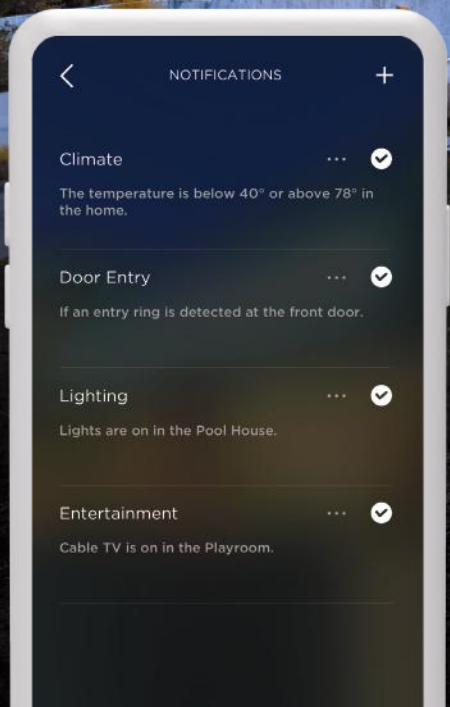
NOTIFICATIONS

Climate

The temperature is below 40° or above 78° in the home.

Door Entry

If an entry ring is detected at the front door.

Lighting

Lights are on in the Pool House.

Entertainment

Cable TV is on in the Playroom.